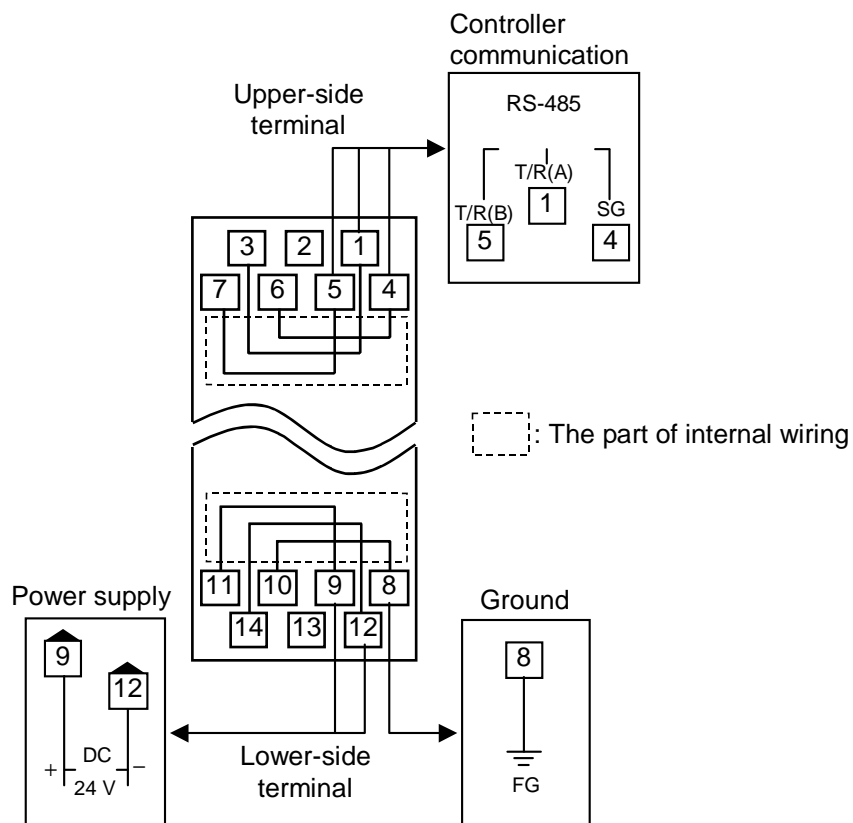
Controller communication

RS-485

T/R(A)
1
T/R(B)
5
SG
4

Upper-side terminal

3 2 1
7 6 5 4

: The part of internal wiring

11 10 9 8
14 13 12

Power supply
9
12
+ DC 24 V −

Ground
8
FG

Lower-side terminal